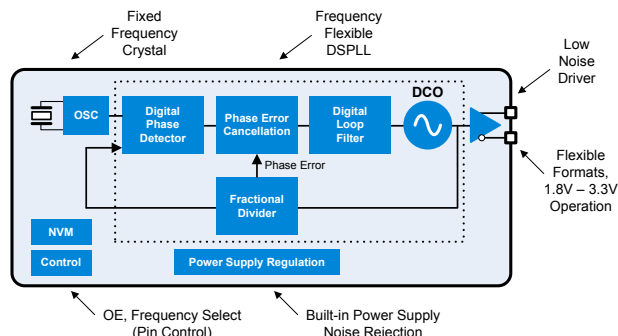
Fixed Frequency Crystal

Frequency Flexible DSPLL

Low Noise Driver

OSC

Digital Phase Detector

Phase Error Cancellation

Digital Loop Filter

DCO

Phase Error

Fractional Divider

Flexible Formats, 1.8V – 3.3V Operation

NVM

Control

Power Supply Regulation

OE, Frequency Select (Pin Control)

Built-in Power Supply Noise Rejection